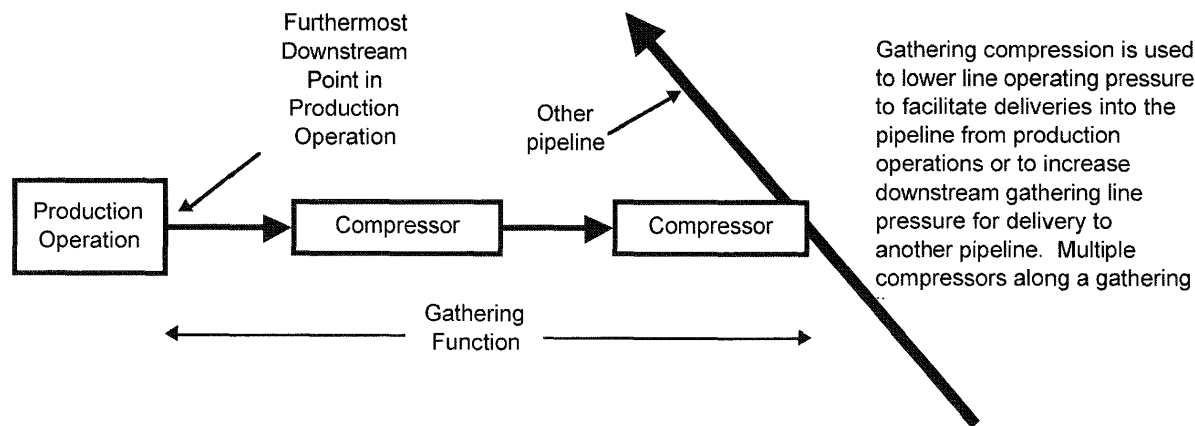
Furthermost Downstream Point in Production Operation

Other pipeline

Gathering compression is used to lower line operating pressure to facilitate deliveries into the pipeline from production operations or to increase downstream gathering line pressure for delivery to another pipeline. Multiple compressors along a gathering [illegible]

Production Operation

Compressor

Compressor

Gathering Function